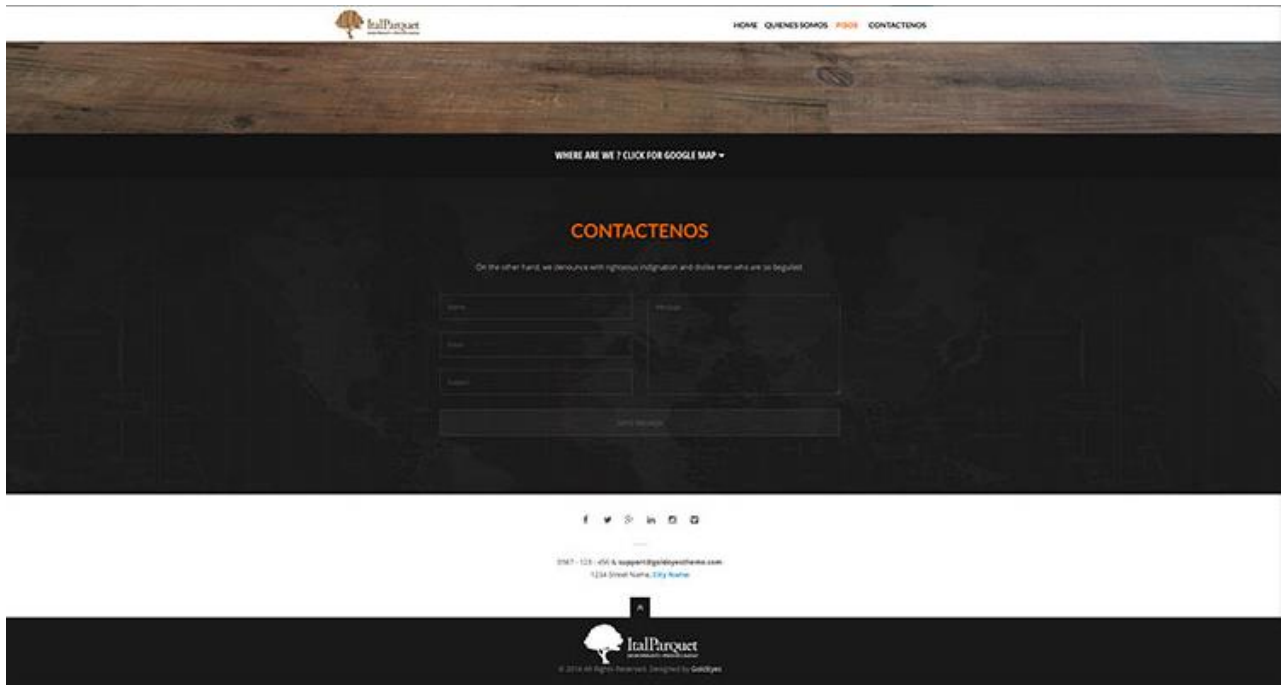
ItalParquet

HOME QUIENES SOMOS PISOS CONTACTENOS

WHERE ARE WE ? CLICK FOR GOOGLE MAP ▾

CONTACTENOS

On the other hand, we denounce with righteous indignation and dislike men who are so beguiled

Name

Message

Email

Subject

Send Message

0987 - 123 - 456 & support@goldeyestheme.com
1234 Street Name, City Name

ItalParquet

© 2016 All Rights Reserved. Designed by GoldEyes